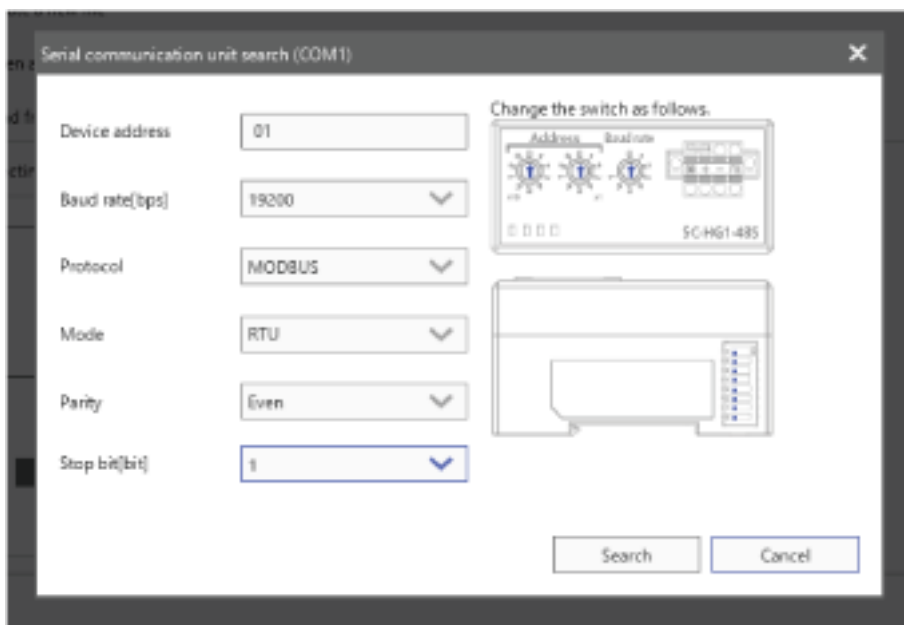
Serial communication unit search (COM1)

×

Device address
01

Baud rate[bps]
19200

Protocol
MODBUS

Mode
RTU

Parity
Even

Stop bit[bit]
1

Change the switch as follows.

Address
Baud rate

SC-HG1-485

Search
Cancel